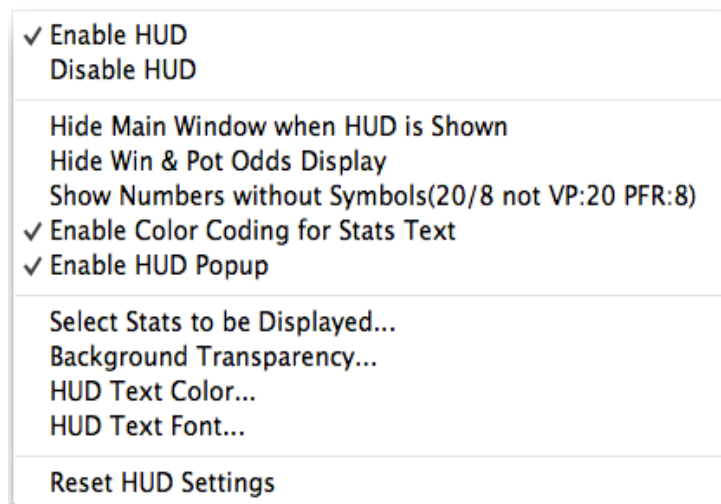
✓ Enable HUD
Disable HUD

Hide Main Window when HUD is Shown
Hide Win & Pot Odds Display
Show Numbers without Symbols(20/8 not VP:20 PFR:8)
✓ Enable Color Coding for Stats Text
✓ Enable HUD Popup

Select Stats to be Displayed...
Background Transparency...
HUD Text Color...
HUD Text Font...

Reset HUD Settings